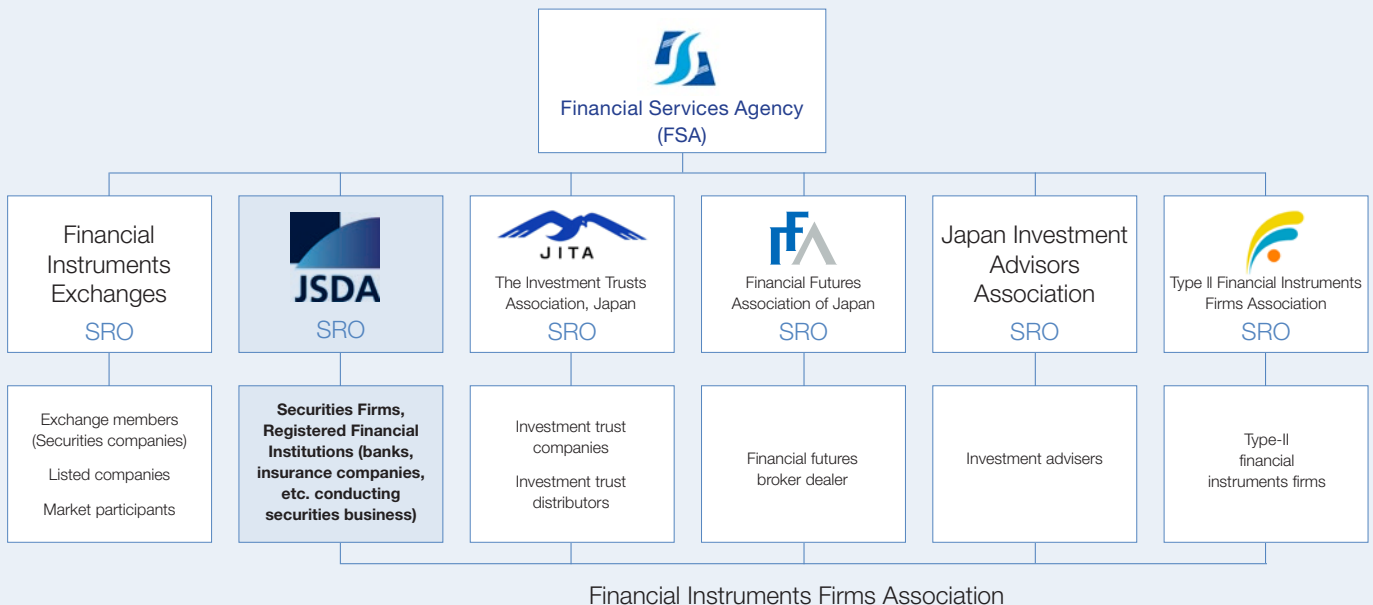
Financial Services Agency
(FSA)

Financial Instruments Exchanges
SRO

JSDA
SRO

JITA
The Investment Trusts Association, Japan
SRO

Financial Futures Association of Japan
SRO

Japan Investment Advisors Association
SRO

Type Ⅱ Financial Instruments Firms Association
SRO

Exchange members (Securities companies)

Listed companies

Market participants

**Securities Firms, Registered Financial Institutions (banks, insurance companies, etc. conducting securities business)**

Investment trust companies

Investment trust distributors

Financial futures broker dealer

Investment advisers

Type-II financial instruments firms

Financial Instruments Firms Association